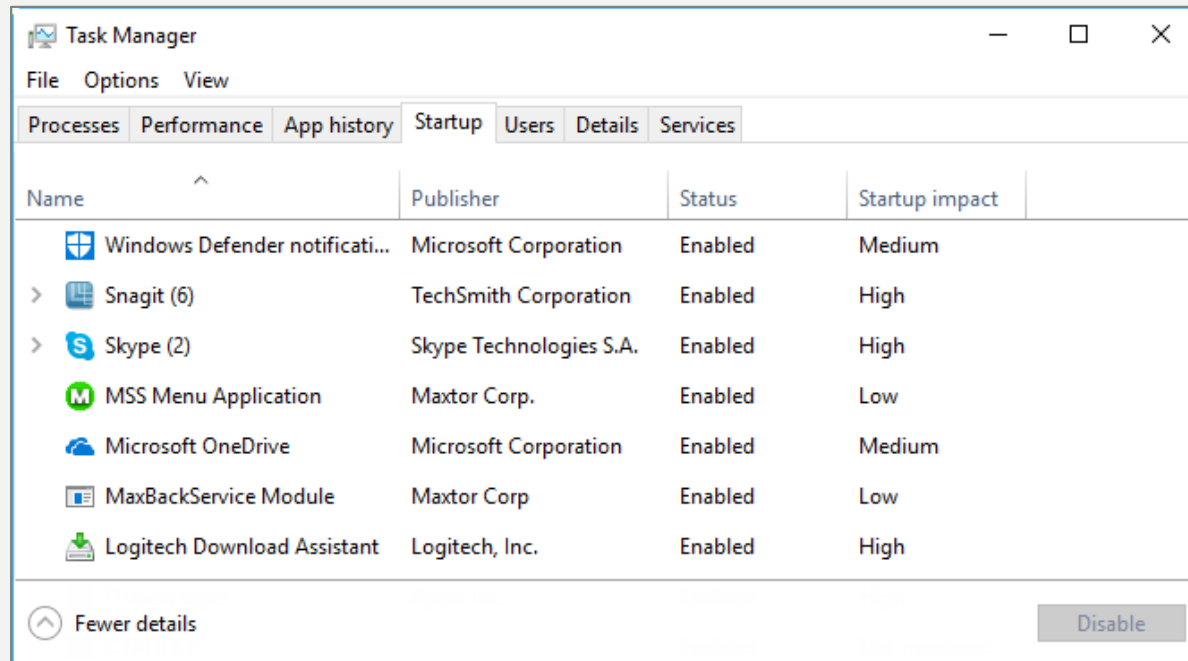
Task Manager

File Options View

Processes Performance App history Startup Users Details Services

| Name | Publisher | Status | Startup impact |
|---|---|---|---|
| Windows Defender notificati... | Microsoft Corporation | Enabled | Medium |
| Snagit (6) | TechSmith Corporation | Enabled | High |
| Skype (2) | Skype Technologies S.A. | Enabled | High |
| MSS Menu Application | Maxtor Corp. | Enabled | Low |
| Microsoft OneDrive | Microsoft Corporation | Enabled | Medium |
| MaxBackService Module | Maxtor Corp | Enabled | Low |
| Logitech Download Assistant | Logitech, Inc. | Enabled | High |

Fewer details

Disable